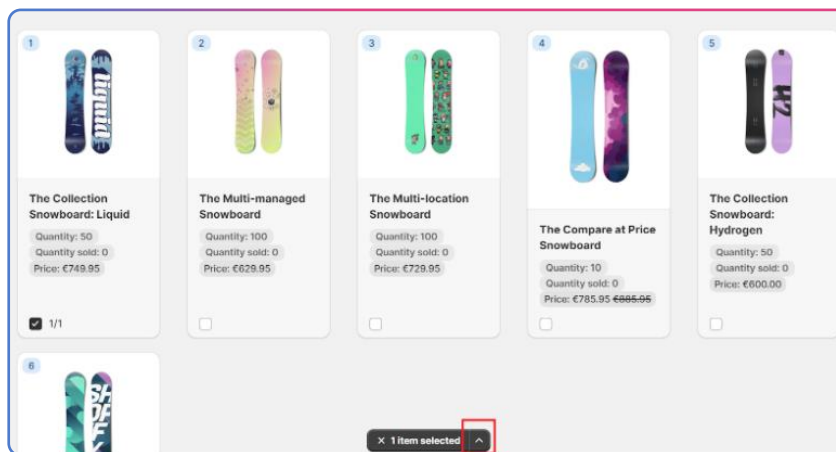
1

The Collection Snowboard: Liquid

Quantity: 50

Quantity sold: 0

Price: €749.95

1/1

2

The Multi-managed Snowboard

Quantity: 100

Quantity sold: 0

Price: €629.95

3

The Multi-location Snowboard

Quantity: 100

Quantity sold: 0

Price: €729.95

4

The Compare at Price Snowboard

Quantity: 10

Quantity sold: 0

Price: €785.95 ~~€885.95~~

5

The Collection Snowboard: Hydrogen

Quantity: 50

Quantity sold: 0

Price: €600.00

6

× 1 item selected